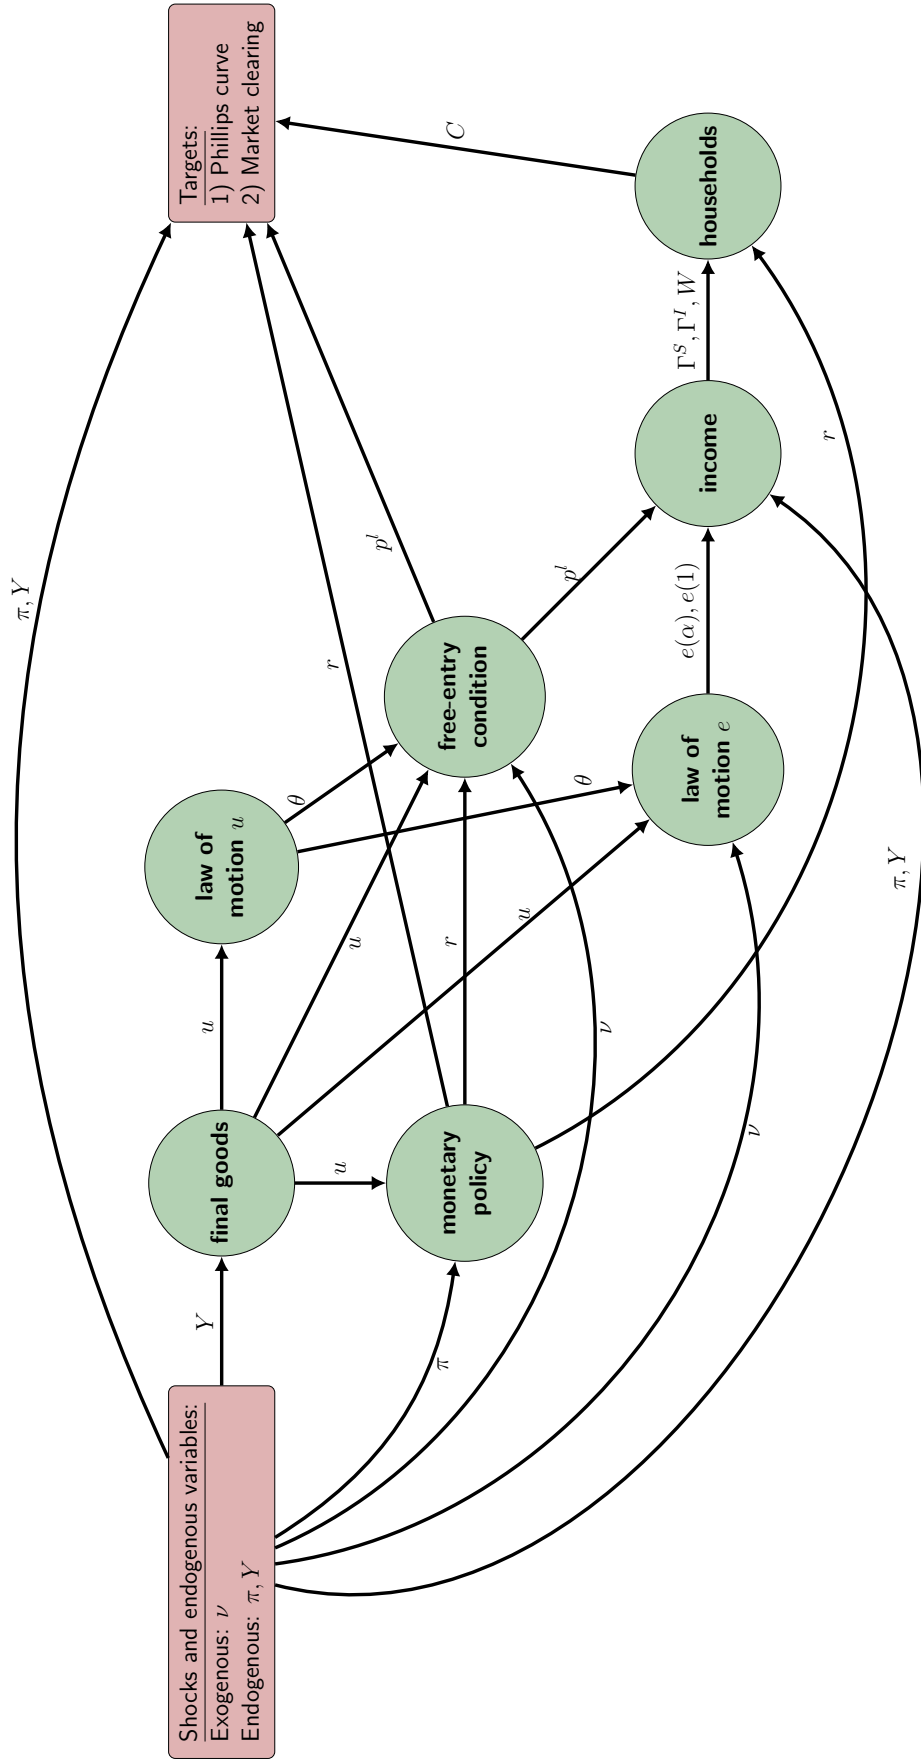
Shocks and endogenous variables:
Exogenous: $\nu$
Endogenous: $\pi, Y$

$Y$

final goods

$u$

law of motion $u$

$u$

monetary policy

$\pi$

$u$

$u$

$r$

$r$

$\theta$

$\theta$

free-entry condition

$\nu$

$\nu$

law of motion $e$

$p^l$

$p^l$

$e(\alpha), e(1)$

income

$\Gamma^S, \Gamma^I, W$

households

$r$

$\pi, Y$

$\pi, Y$

$C$

Targets:
1) Phillips curve
2) Market clearing